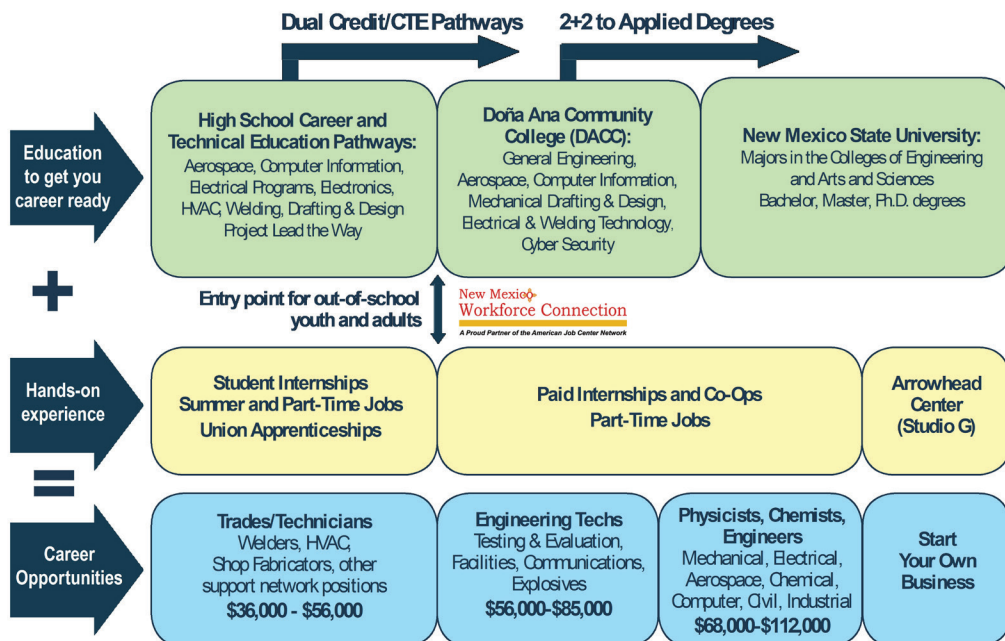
Dual Credit/CTE Pathways

2+2 to Applied Degrees

Education to get you career ready

High School Career and Technical Education Pathways:
Aerospace, Computer Information, Electrical Programs, Electronics, HVAC, Welding, Drafting & Design
Project Lead the Way

Doña Ana Community College (DACC):
General Engineering, Aerospace, Computer Information, Mechanical Drafting & Design, Electrical & Welding Technology, Cyber Security

New Mexico State University:
Majors in the Colleges of Engineering and Arts and Sciences
Bachelor, Master, Ph.D. degrees

+

Entry point for out-of-school youth and adults

New Mexico Workforce Connection
A Proud Partner of the American Job Center Network

Hands-on experience

Student Internships
Summer and Part-Time Jobs
Union Apprenticeships

Paid Internships and Co-Ops
Part-Time Jobs

Arrowhead Center
(Studio G)

=

Career Opportunities

Trades/Technicians
Welders, HVAC, Shop Fabricators, other support network positions
$36,000 - $56,000

Engineering Techs
Testing & Evaluation, Facilities, Communications, Explosives
$56,000-$85,000

Physicists, Chemists, Engineers
Mechanical, Electrical, Aerospace, Chemical, Computer, Civil, Industrial
$68,000-$112,000

Start Your Own Business